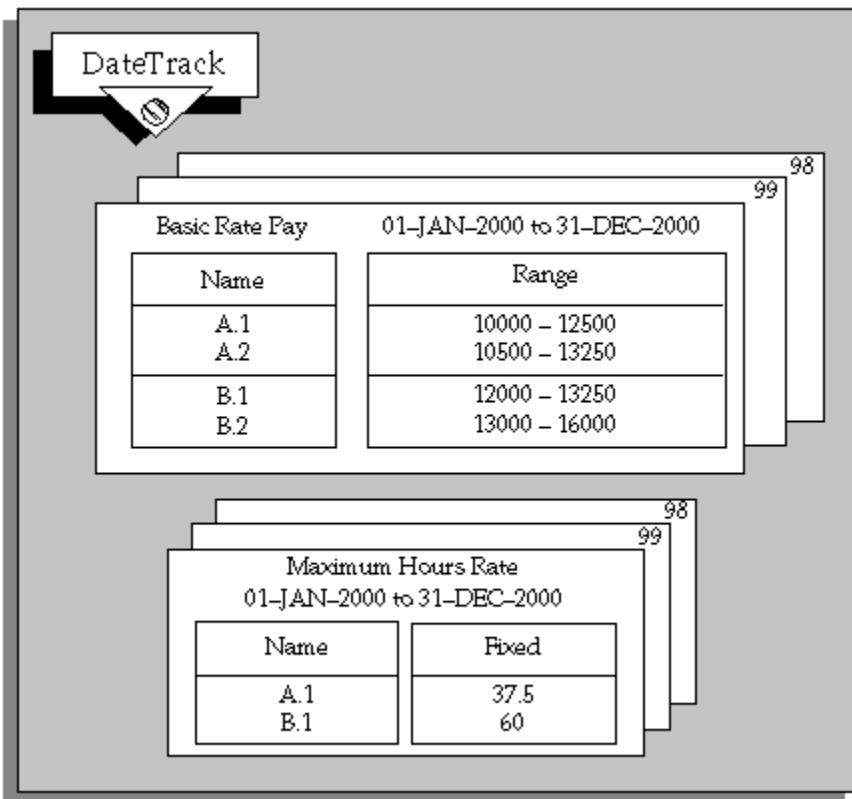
DateTrack

98

99

Basic Rate Pay 01–JAN–2000 to 31–DEC–2000

| Name | Range |
|---|---|
| A.1<br>A.2 | 10000 – 12500<br>10500 – 13250 |
| B.1<br>B.2 | 12000 – 13250<br>13000 – 16000 |

98

99

Maximum Hours Rate
01–JAN–2000 to 31–DEC–2000

| Name | Fixed |
|---|---|
| A.1<br>B.1 | 37.5<br>60 |